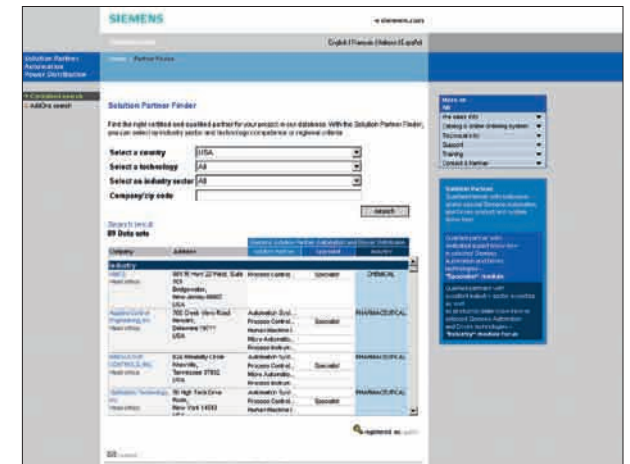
SIEMENS

→ siemens.com

English | Français | Deutsch | Español

Solution Partner
Automation
Power Distribution

Home  Partner Finder

Solution Partner Finder

Find the right certified and qualified partner for your project in our database. With the Solution Partner Finder, you can select by industry sector and technology competence or regional criteria

Select a country USA

Select a technology All

Select an industry sector All

Company/zip code

search

Search result
89 Data sets

| Company | Address | | | |
|---|---|---|---|---|
| Industry | | | | |
| AMEC Head office | 901 W. Hwy 22 West, Suite 100 Bridgewater, New Jersey 08807 USA | Process Control | Specialist | CHEMICAL |
| Applied Control Engineering Inc. Head office | 700 Creek View Road Newark, Delaware 19711 USA | Automation Syst... Process Control... Human Machine I... Micro Automatio... Process Instrum... | Specialist | PHARMACEUTICAL |
| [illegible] CONTROLS, INC. Head office | 826 Alnwick Circle Knoxville, Tennessee 37932 USA | Automation Syst... Process Control... Micro Automatio... Process Instrum... | Specialist | PHARMACEUTICAL |
| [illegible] Technology, Inc. Head office | 6739 High Tech Drive Road, New York 14450 | Automation Syst... Process Control... Human Machine I... | Specialist | PHARMACEUTICAL |

Solution Partner

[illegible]